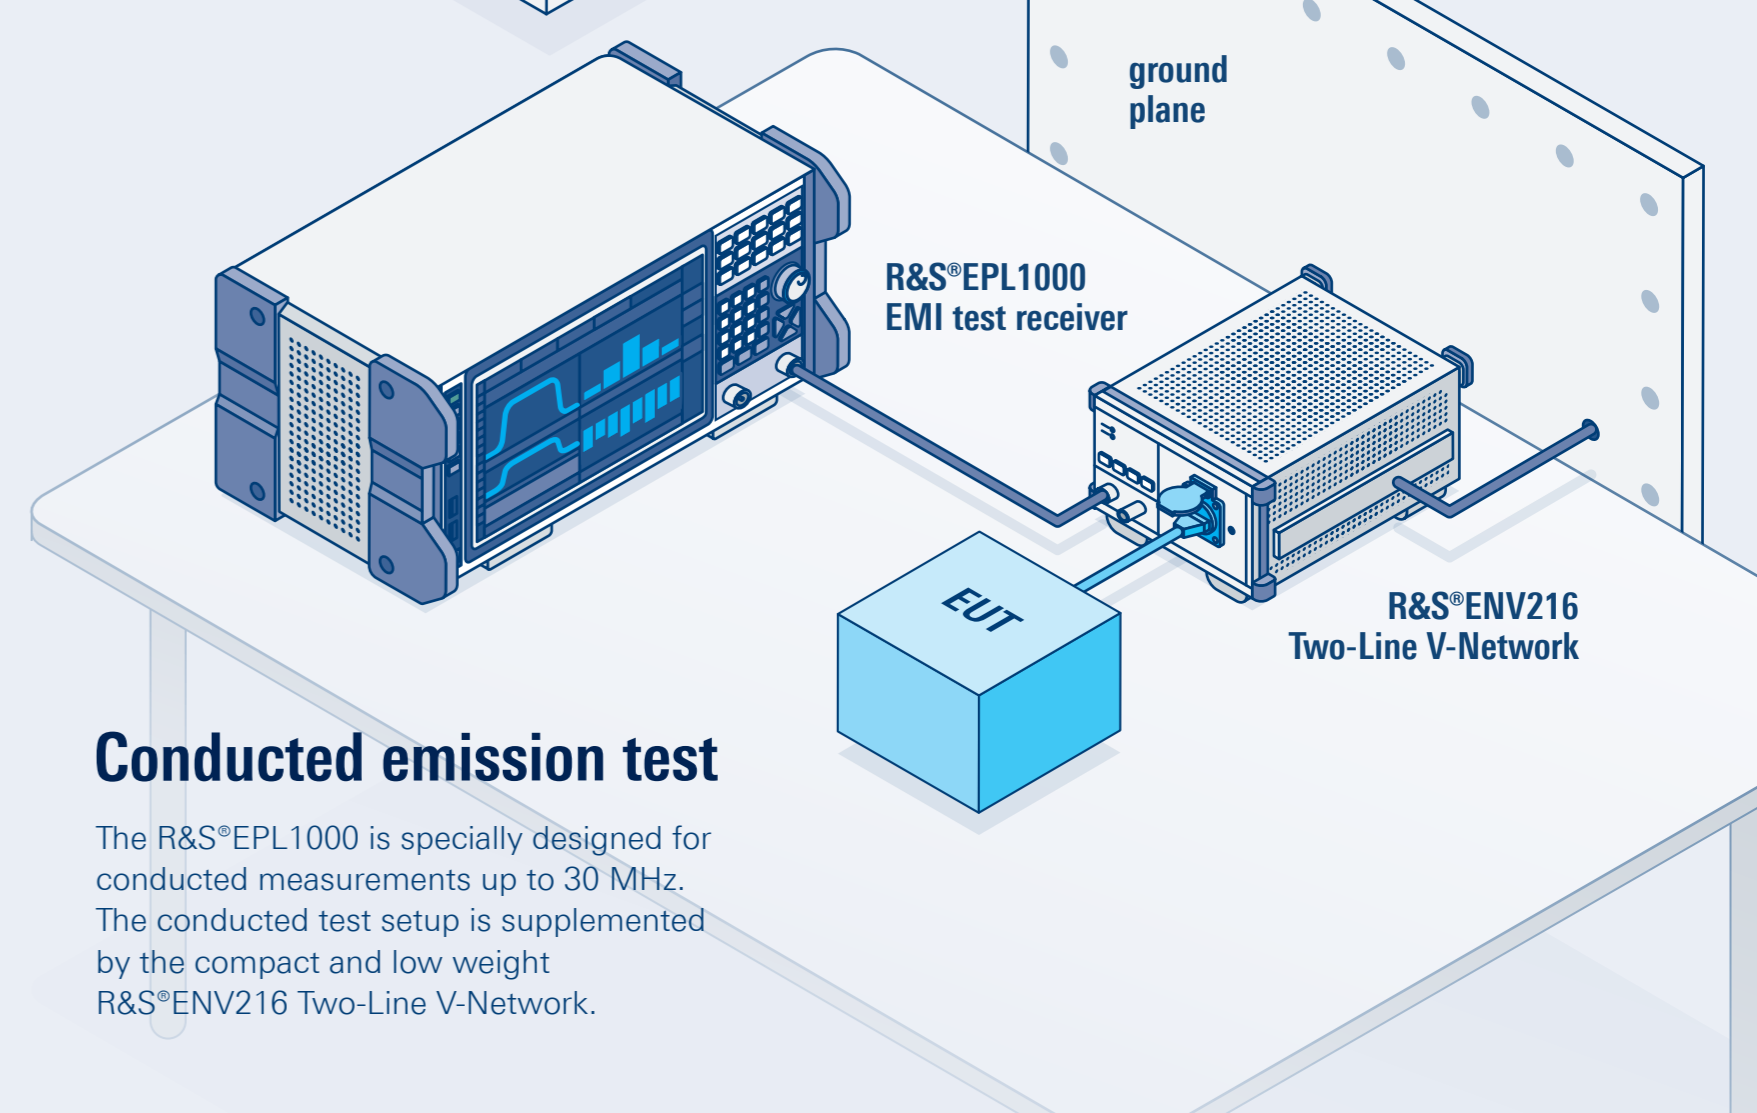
ground plane

R&S®EPL1000
EMI test receiver

EUT

R&S®ENV216
Two-Line V-Network

Conducted emission test

The R&S®EPL1000 is specially designed for conducted measurements up to 30 MHz. The conducted test setup is supplemented by the compact and low weight R&S®ENV216 Two-Line V-Network.